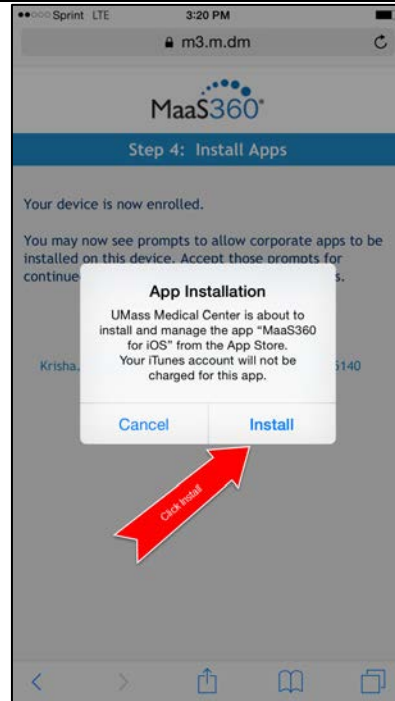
●●○○○ Sprint LTE 3:20 PM

m3.m.dm

MaaS360

Step 4: Install Apps

Your device is now enrolled.

You may now see prompts to allow corporate apps to be installed on this device. Accept those prompts for continue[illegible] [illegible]s.

Krisha.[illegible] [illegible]5140

App Installation

UMass Medical Center is about to install and manage the app "MaaS360 for iOS" from the App Store. Your iTunes account will not be charged for this app.

Cancel

Install

Click Install